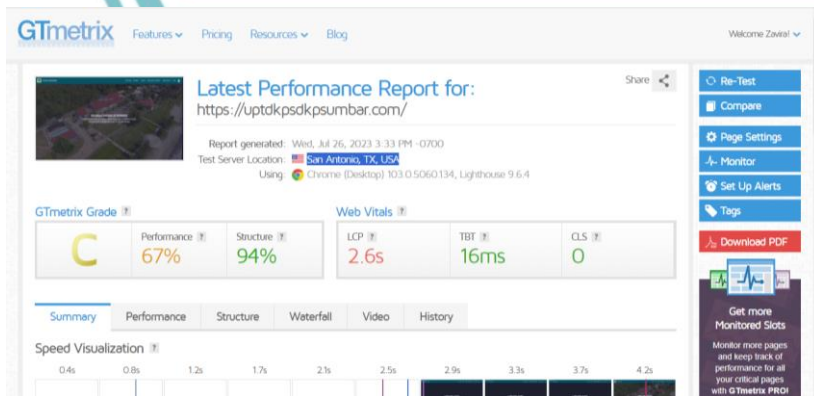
GTmetrix Features Pricing Resources Blog Welcome Zavira!

Latest Performance Report for:
https://uptdkpsdkpsumbar.com/

Share

Report generated: Wed, Jul 26, 2023 3:33 PM -0700
Test Server Location: San Antonio, TX, USA
Using: Chrome (Desktop) 103.0.5060.134, Lighthouse 9.6.4

Re-Test
Compare
Page Settings
Monitor
Set Up Alerts
Tags
Download PDF

GTmetrix Grade ?

C

Performance ?
67%

Structure ?
94%

Web Vitals ?

LCP ?
2.6s

TBT ?
16ms

CLS ?
0

Summary Performance Structure Waterfall Video History

Speed Visualization ?

0.4s 0.8s 1.2s 1.7s 2.1s 2.5s 2.9s 3.3s 3.7s 4.2s

Get more Monitored Slots

Monitor more pages and keep track of performance for all your critical pages with GTmetrix PRO!